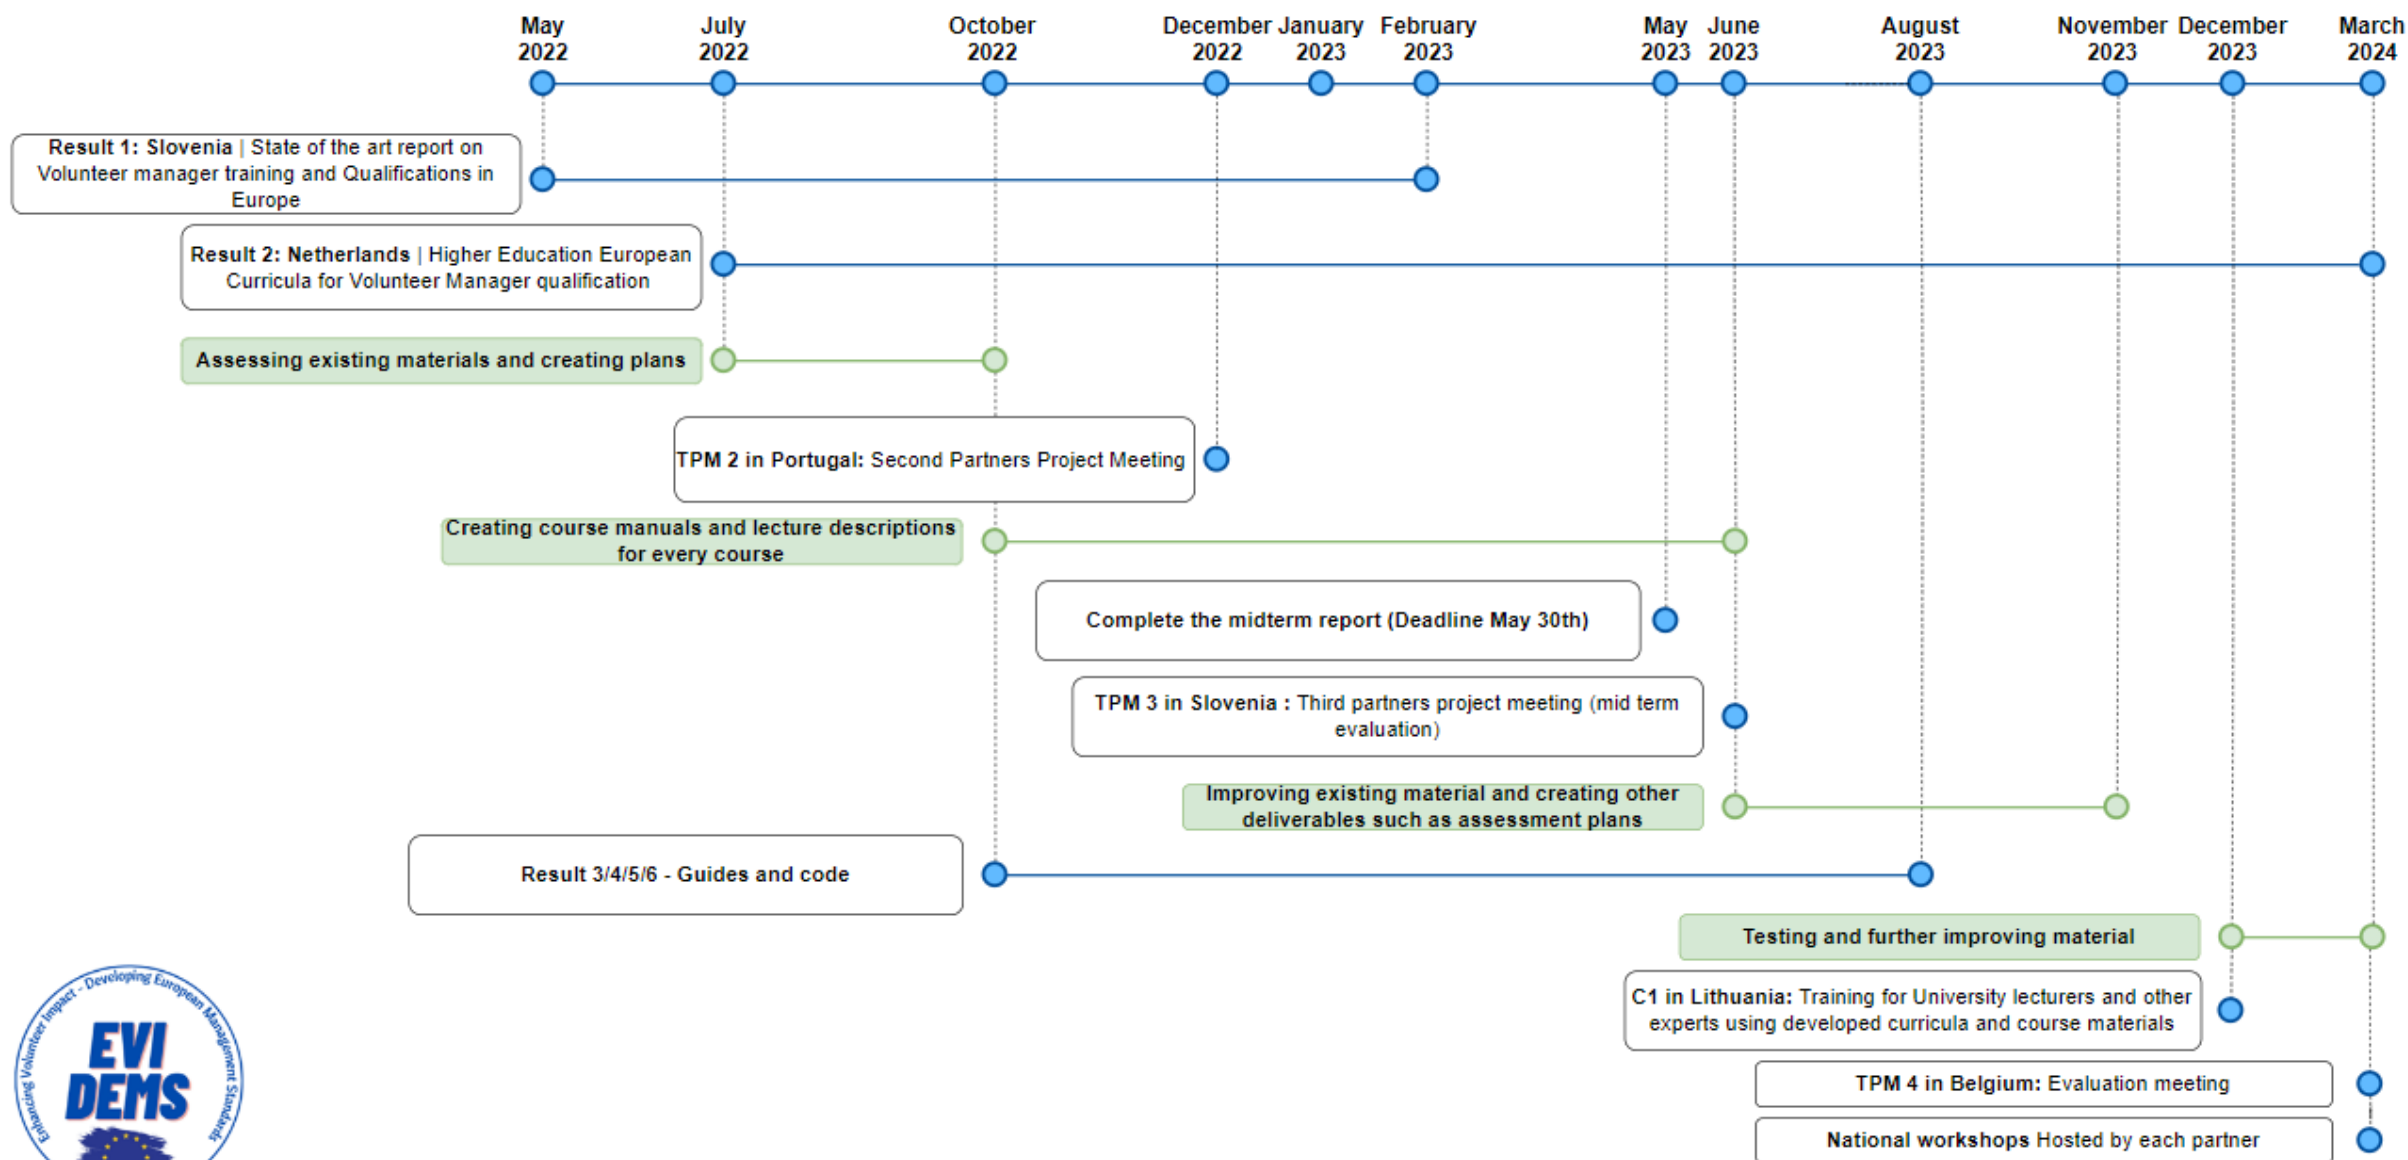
May 2022
July 2022
October 2022
December 2022
January 2023
February 2023
May 2023
June 2023
August 2023
November 2023
December 2023
March 2024

Result 1: Slovenia | State of the art report on Volunteer manager training and Qualifications in Europe

Result 2: Netherlands | Higher Education European Curricula for Volunteer Manager qualification

Assessing existing materials and creating plans

TPM 2 in Portugal: Second Partners Project Meeting

Creating course manuals and lecture descriptions for every course

Complete the midterm report (Deadline May 30th)

TPM 3 in Slovenia : Third partners project meeting (mid term evaluation)

Improving existing material and creating other deliverables such as assessment plans

Result 3/4/5/6 - Guides and code

Testing and further improving material

C1 in Lithuania: Training for University lecturers and other experts using developed curricula and course materials

TPM 4 in Belgium: Evaluation meeting

National workshops Hosted by each partner

Enhancing Volunteer Impact - Developing European Management Standards
EVI DEMS